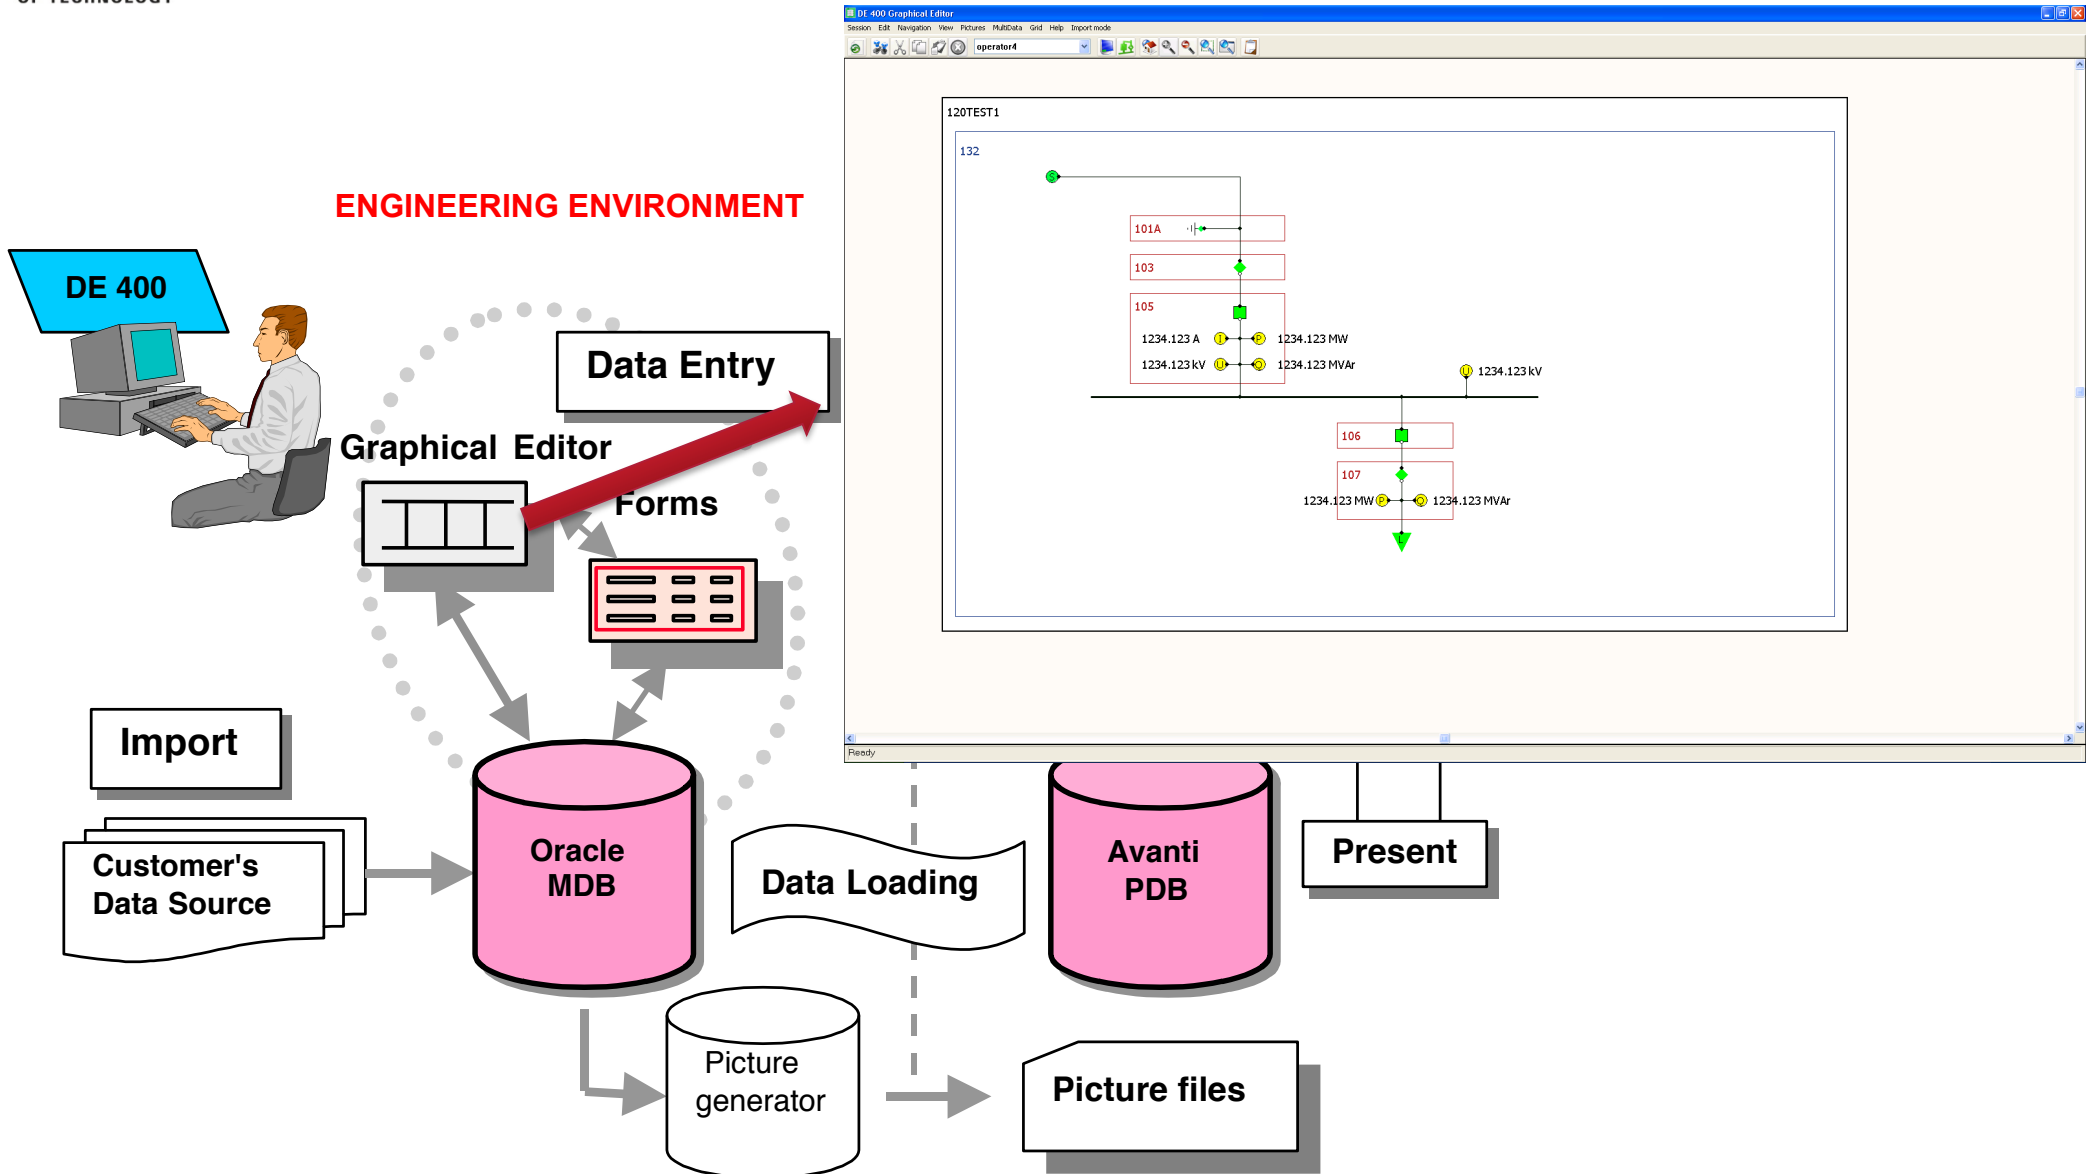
ENGINEERING ENVIRONMENT

DE 400

Data Entry

Graphical Editor

Forms

Import

Customer's Data Source

Oracle MDB

Data Loading

Avanti PDB

Present

Picture generator

Picture files

DE 400 Graphical Editor

Session Edit Navigation View Pictures MultiData Grid Help Import mode

operator4

120TEST1

132

101A

103

105

1234.123 A

1234.123 MW

1234.123 kV

1234.123 MVAr

1234.123 kV

106

107

1234.123 MW

1234.123 MVAr

Ready